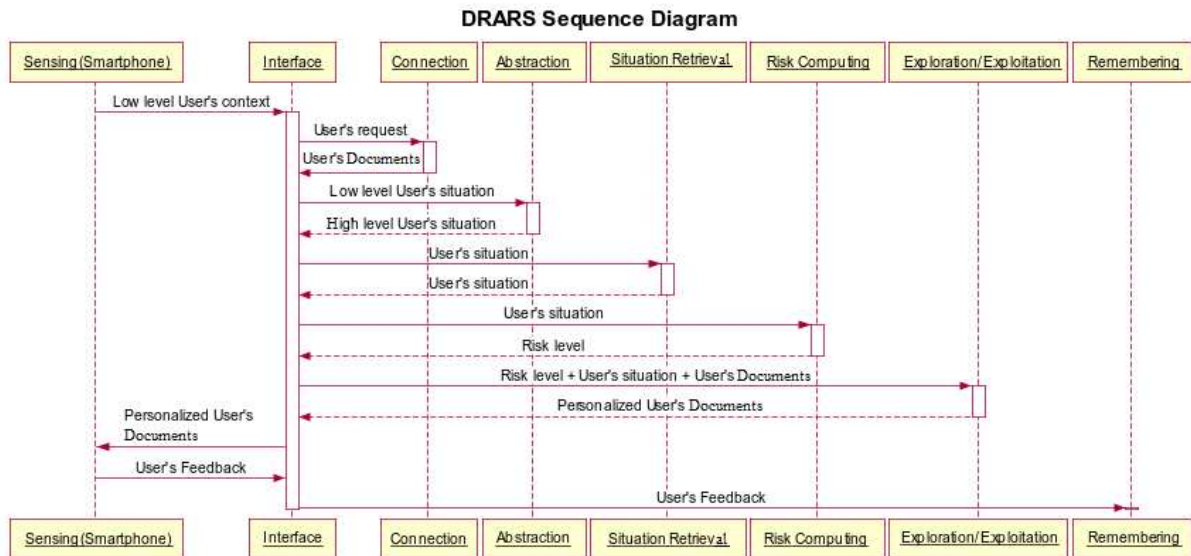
DRARS Sequence Diagram

Sensing (Smartphone)
Interface
Connection
Abstraction
Situation Retrieval
Risk Computing
Exploration/Exploitation
Remembering

Low level User's context
User's request
User's Documents
Low level User's situation
High level User's situation
User's situation
User's situation
User's situation
Risk level
Risk level + User's situation + User's Documents
Personalized User's Documents
Personalized User's Documents
User's Feedback
User's Feedback

Sensing (Smartphone)
Interface
Connection
Abstraction
Situation Retrieval
Risk Computing
Exploration/Exploitation
Remembering